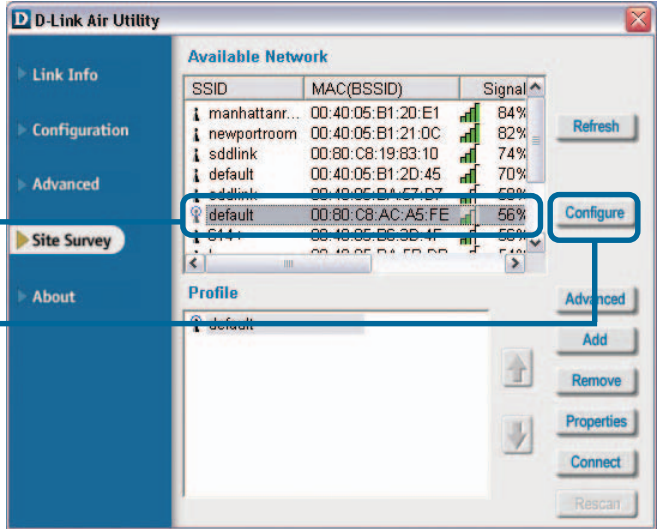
D-Link Air Utility

Link Info

Configuration

Advanced

Site Survey

About

Available Network

| SSID | MAC(BSSID) | Signal |
|---|---|---|
| manhattanr... | 00:40:05:B1:20:E1 | 84% |
| newportroom | 00:40:05:B1:21:0C | 82% |
| sddlink | 00:80:C8:19:83:10 | 74% |
| default | 00:40:05:B1:2D:45 | 70% |
| sddlink | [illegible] | 58% |
| default | 00:80:C8:AC:A5:FE | 56% |
| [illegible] | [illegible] | 56% |
| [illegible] | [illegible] | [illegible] |

Refresh

Configure

Profile

default

Advanced

Add

Remove

Properties

Connect

Rescan